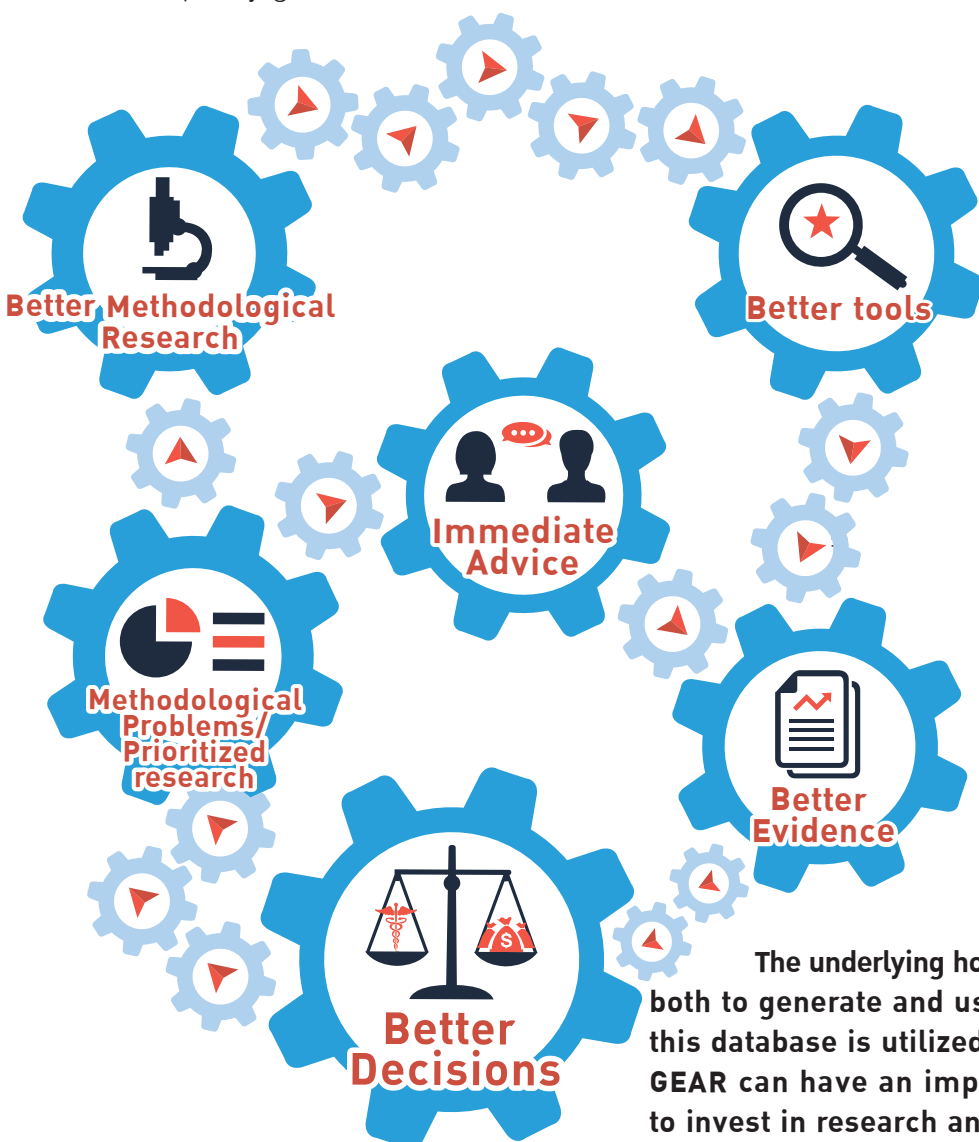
Better Methodological Research

Better tools

Immediate Advice

Methodological Problems/ Prioritized research

Better Evidence

$

Better Decisions

The underlying ho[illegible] both to generate and us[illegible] this database is utilized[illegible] GEAR can have an imp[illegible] to invest in research an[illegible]